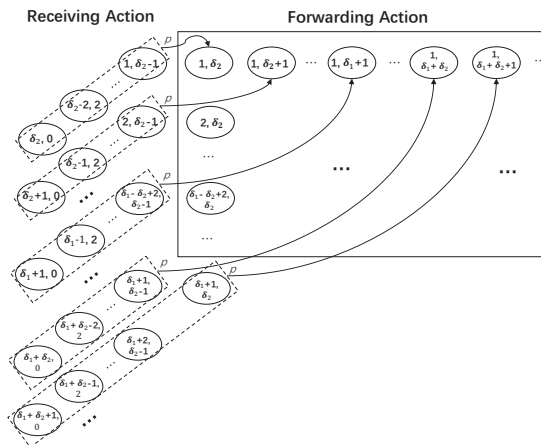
Receiving Action

Forwarding Action

$p$

$1, \delta_2-1$

$\delta_2-2, 2$

$\delta_2, 0$

$p$

$2, \delta_2-1$

$\delta_2-1, 2$

$\delta_2+1, 0$

$p$

$\delta_1-\delta_2+2, \delta_2-1$

$\delta_1-1, 2$

$\delta_1+1, 0$

$\delta_1+1, \delta_2-1$

$p$

$\delta_1+1, \delta_2$

$\delta_1+\delta_2-2, 2$

$\delta_1+\delta_2, 0$

$\delta_1+2, \delta_2-1$

$\delta_1+\delta_2-1, 2$

$\delta_1+\delta_2+1, 0$

$1, \delta_2$

$1, \delta_2+1$

$1, \delta_1+1$

$1, \delta_1+\delta_2$

$1, \delta_1+\delta_2+1$

$2, \delta_2$

$\delta_1-\delta_2+2, \delta_2$

...